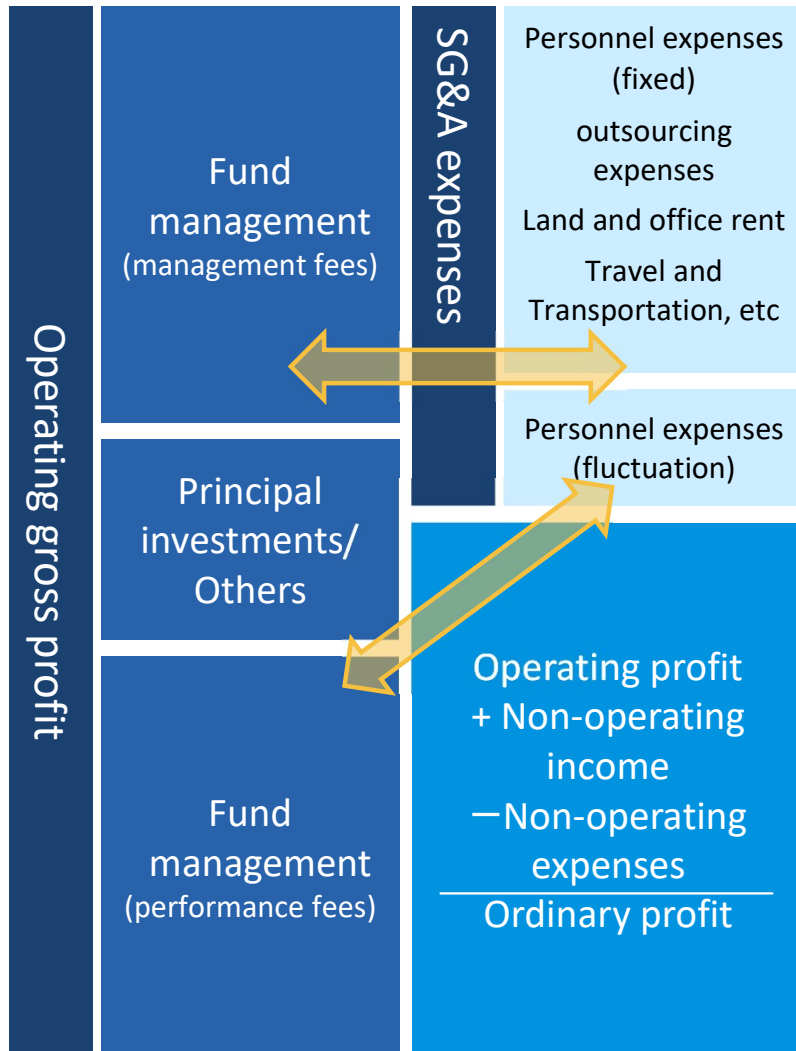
Operating gross profit

Fund management (management fees)

Principal investments/ Others

Fund management (performance fees)

SG&A expenses

Personnel expenses (fixed)

outsourcing expenses

Land and office rent

Travel and Transportation, etc

Personnel expenses (fluctuation)

Operating profit
+ Non-operating income
ー Non-operating expenses

Ordinary profit